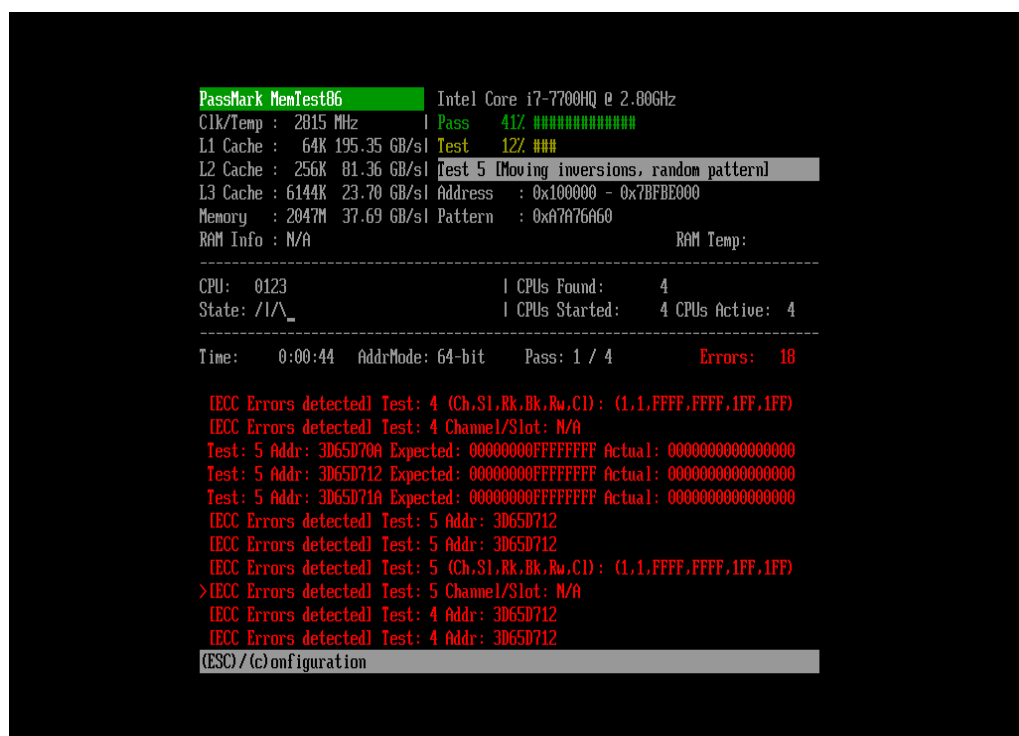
PassMark MemTest86 Intel Core i7-7700HQ @ 2.80GHz
Clk/Temp : 2815 MHz | Pass 41% #############
L1 Cache : 64K 195.35 GB/s | Test 12% ###
L2 Cache : 256K 81.36 GB/s | Test 5 [Moving inversions, random pattern]
L3 Cache : 6144K 23.70 GB/s | Address : 0x100000 - 0x7BFBE000
Memory : 2047M 37.69 GB/s | Pattern : 0xA7A76A60
RAM Info : N/A RAM Temp:
------------------------------------------------------------------------
CPU: 0123 | CPUs Found: 4
State: /|/\_ | CPUs Started: 4 CPUs Active: 4
------------------------------------------------------------------------
Time: 0:00:44 AddrMode: 64-bit Pass: 1 / 4 Errors: 18

[ECC Errors detected] Test: 4 (Ch,Sl,Rk,Bk,Rw,Cl): (1,1,FFFF,FFFF,1FF,1FF)
[ECC Errors detected] Test: 4 Channel/Slot: N/A
Test: 5 Addr: 3D65D70A Expected: 00000000FFFFFFFF Actual: 0000000000000000
Test: 5 Addr: 3D65D712 Expected: 00000000FFFFFFFF Actual: 0000000000000000
Test: 5 Addr: 3D65D71A Expected: 00000000FFFFFFFF Actual: 0000000000000000
[ECC Errors detected] Test: 5 Addr: 3D65D712
[ECC Errors detected] Test: 5 Addr: 3D65D712
[ECC Errors detected] Test: 5 (Ch,Sl,Rk,Bk,Rw,Cl): (1,1,FFFF,FFFF,1FF,1FF)
>[ECC Errors detected] Test: 5 Channel/Slot: N/A
[ECC Errors detected] Test: 4 Addr: 3D65D712
[ECC Errors detected] Test: 4 Addr: 3D65D712
(ESC)/(c)onfiguration